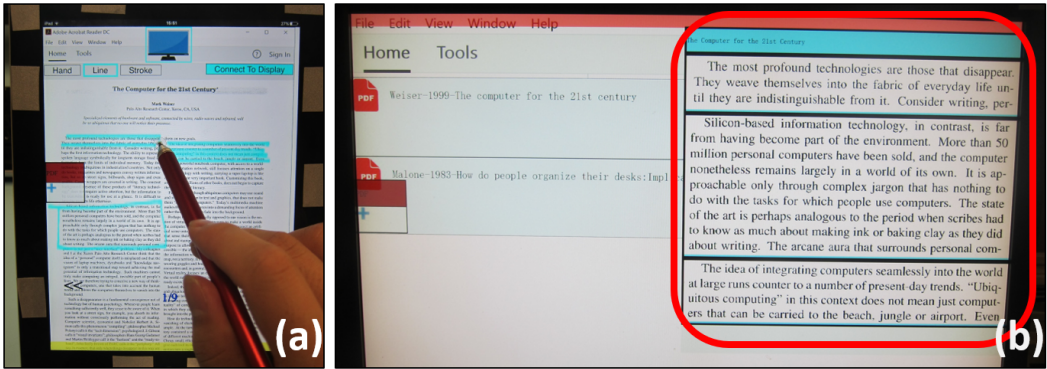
iPad 10:01 22%

Adobe Acrobat Reader DC

File Edit View Window Help

Home Tools

Sign In

Hand Line Stroke Connect To Display

The Computer for the 21st Century

Mark Weiser

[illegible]

<<

1/9

(a)

File Edit View Window Help

Home Tools

PDF Weiser-1999-The computer for the 21st century

PDF Malone-1983-How do people organize their desks:Impl

+

The Computer for the 21st Century

The most profound technologies are those that disappear. They weave themselves into the fabric of everyday life until they are indistinguishable from it. Consider writing, per-

Silicon-based information technology, in contrast, is far from having become part of the environment. More than 50 million personal computers have been sold, and the computer nonetheless remains largely in a world of its own. It is approachable only through complex jargon that has nothing to do with the tasks for which people use computers. The state of the art is perhaps analogous to the period when scribes had to know as much about making ink or baking clay as they did about writing. The arcane aura that surrounds personal com-

The idea of integrating computers seamlessly into the world at large runs counter to a number of present-day trends. "Ubiquitous computing" in this context does not mean just computers that can be carried to the beach, jungle or airport. Even

(b)